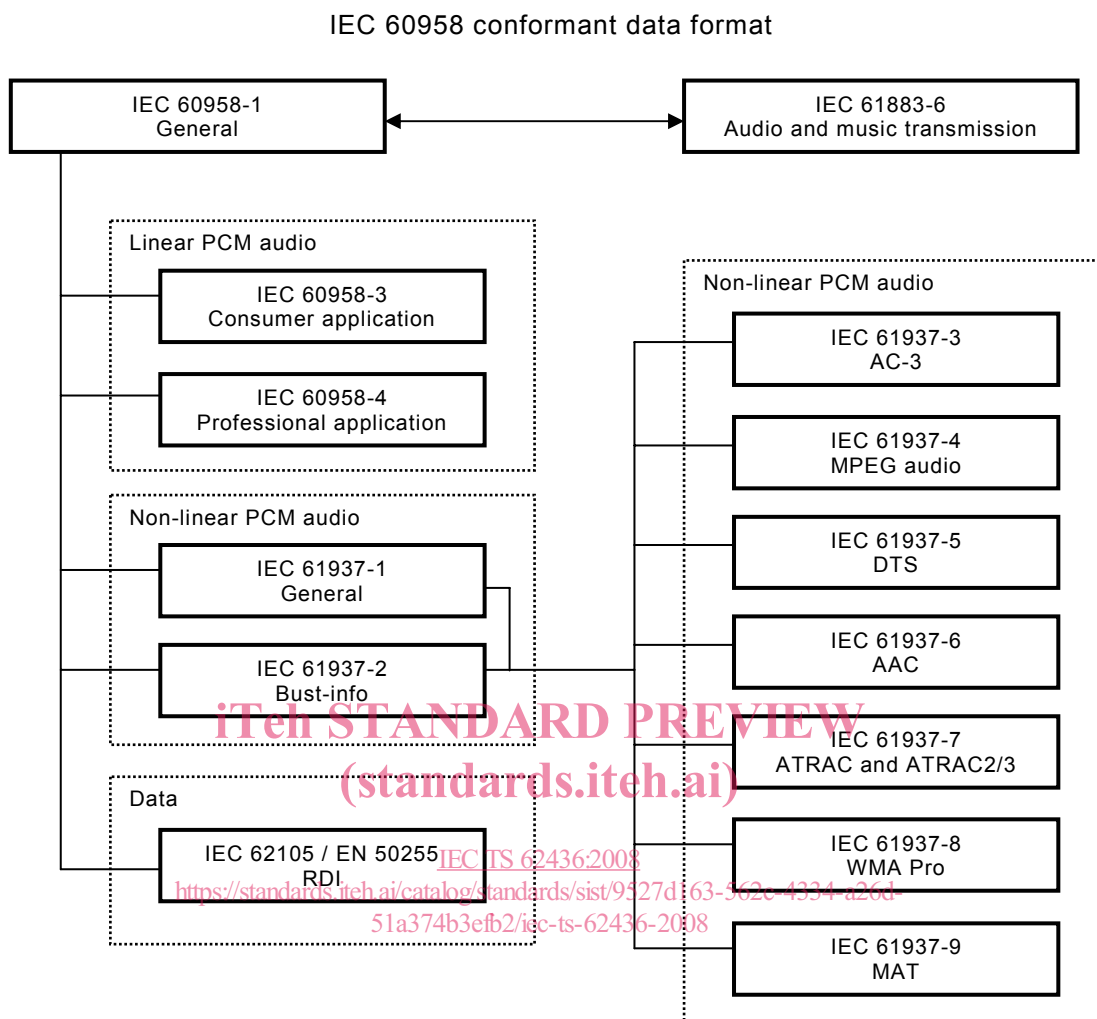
IEC 60958 conformant data format

IEC 60958-1
General

IEC 61883-6
Audio and music transmission

Linear PCM audio

IEC 60958-3
Consumer application

IEC 60958-4
Professional application

Non-linear PCM audio

IEC 61937-1
General

IEC 61937-2
Bust-info

Data

IEC 62105 / EN 50255
RDI

Non-linear PCM audio

IEC 61937-3
AC-3

IEC 61937-4
MPEG audio

IEC 61937-5
DTS

IEC 61937-6
AAC

IEC 61937-7
ATRAC and ATRAC2/3

IEC 61937-8
WMA Pro

IEC 61937-9
MAT

iTeh STANDARD PREVIEW
(standards.iteh.ai)
IEC TS 62436:2008
https://standards.iteh.ai/catalog/standards/sist/9527d163-562c-4334-a26d-51a374b3efb2/iec-ts-62436-2008